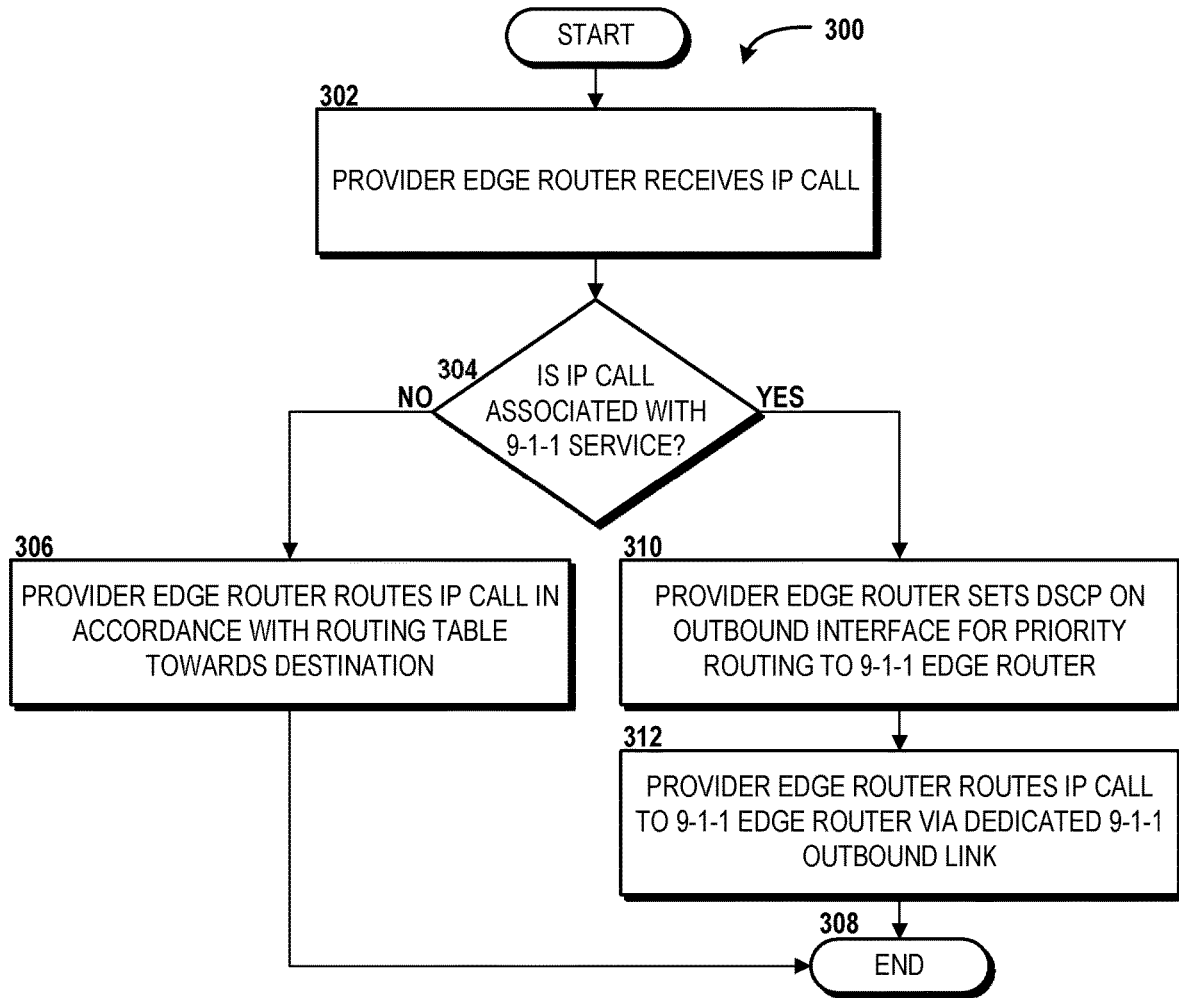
START

300

302

PROVIDER EDGE ROUTER RECEIVES IP CALL

304

IS IP CALL ASSOCIATED WITH 9-1-1 SERVICE?

NO

YES

306

PROVIDER EDGE ROUTER ROUTES IP CALL IN ACCORDANCE WITH ROUTING TABLE TOWARDS DESTINATION

310

PROVIDER EDGE ROUTER SETS DSCP ON OUTBOUND INTERFACE FOR PRIORITY ROUTING TO 9-1-1 EDGE ROUTER

312

PROVIDER EDGE ROUTER ROUTES IP CALL TO 9-1-1 EDGE ROUTER VIA DEDICATED 9-1-1 OUTBOUND LINK

308

END